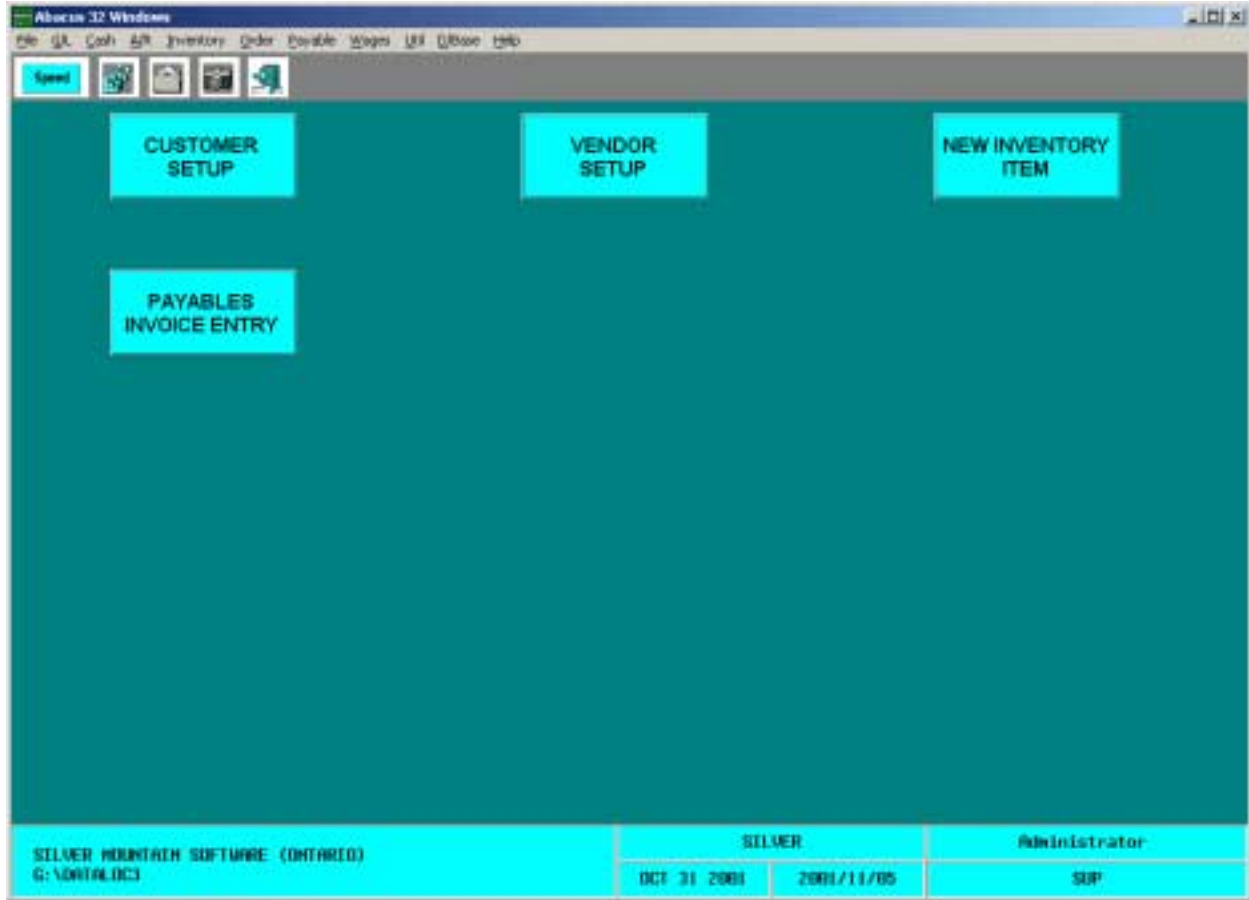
Abacus 32 Windows

File G/L Cash A/R Inventory Order Payable Wages Util D/Base Help

Speed

CUSTOMER SETUP

VENDOR SETUP

NEW INVENTORY ITEM

PAYABLES INVOICE ENTRY

SILVER MOUNTAIN SOFTWARE (ONTARIO)
G:\DATALOC3

SILVER

OCT 31 2001

2001/11/05

Administrator

SUP